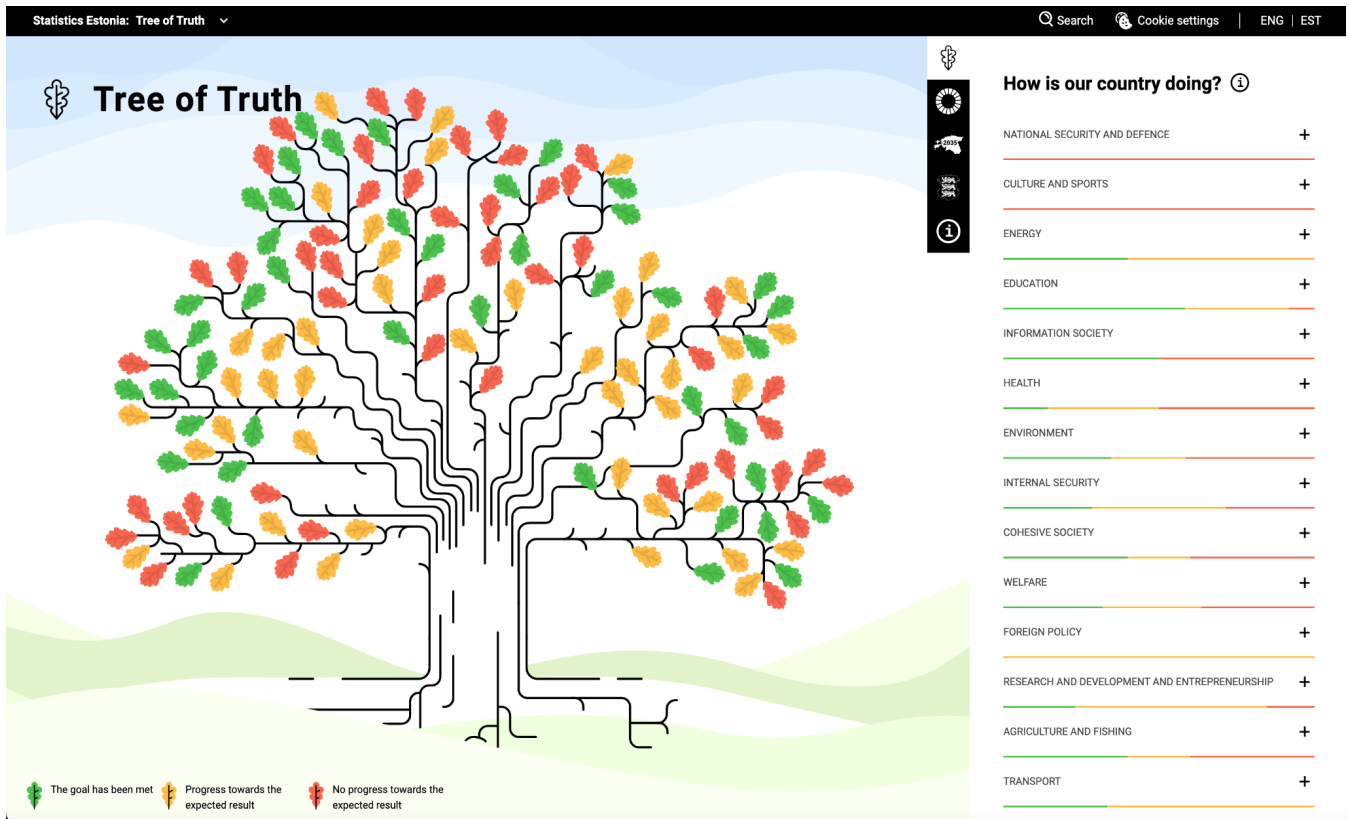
Statistics Estonia: Tree of Truth

Search Cookie settings ENG | EST

Tree of Truth

2035

How is our country doing?

NATIONAL SECURITY AND DEFENCE +

CULTURE AND SPORTS +

ENERGY +

EDUCATION +

INFORMATION SOCIETY +

HEALTH +

ENVIRONMENT +

INTERNAL SECURITY +

COHESIVE SOCIETY +

WELFARE +

FOREIGN POLICY +

RESEARCH AND DEVELOPMENT AND ENTREPRENEURSHIP +

AGRICULTURE AND FISHING +

TRANSPORT +

The goal has been met

Progress towards the expected result

No progress towards the expected result